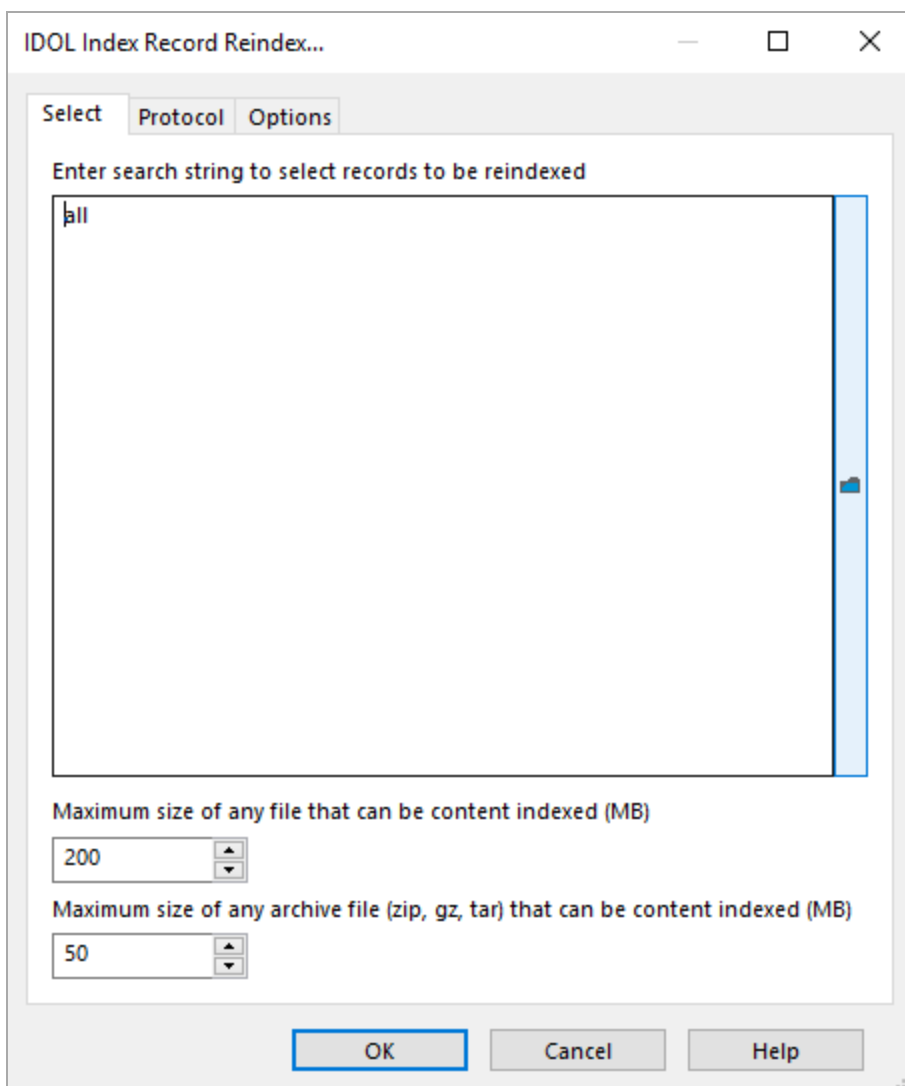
IDOL Index Record Reindex...

Select | Protocol | Options

Enter search string to select records to be reindexed

all

Maximum size of any file that can be content indexed (MB)

200

Maximum size of any archive file (zip, gz, tar) that can be content indexed (MB)

50

OK | Cancel | Help